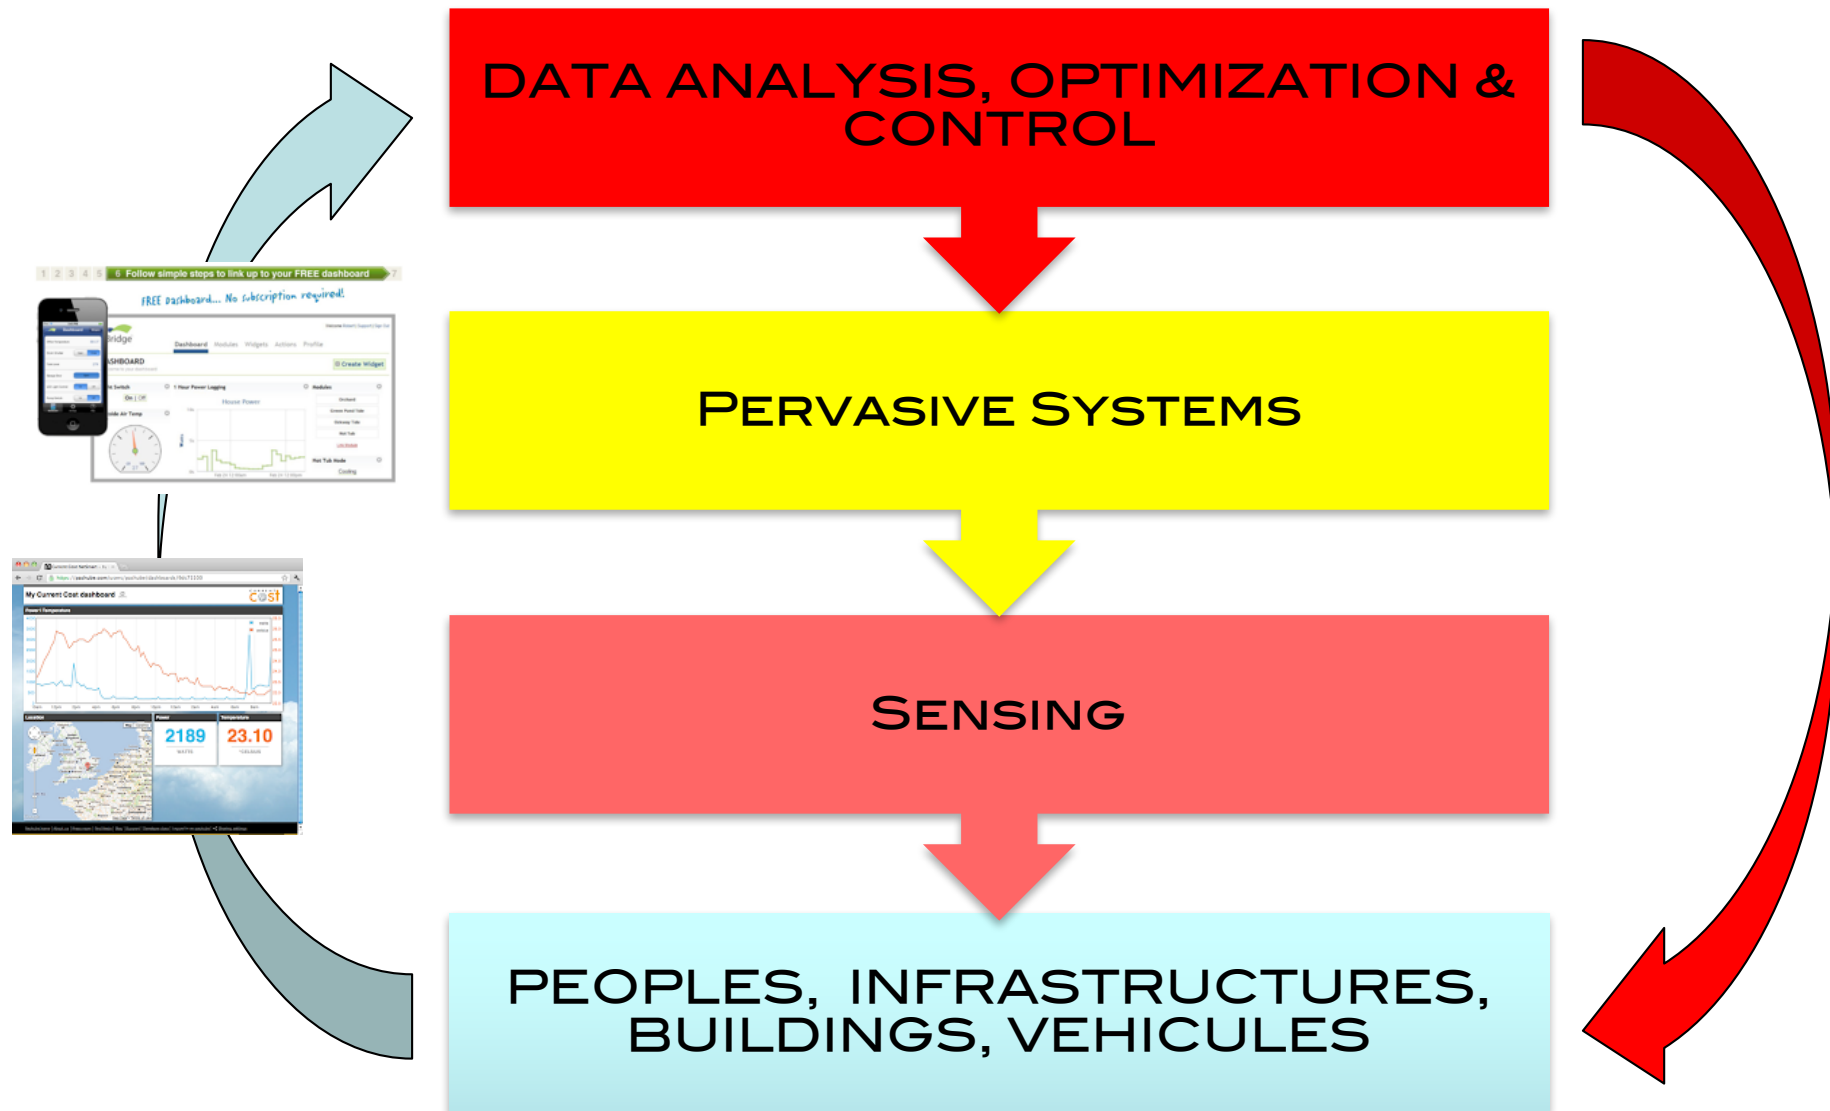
DATA ANALYSIS, OPTIMIZATION & CONTROL

Pervasive Systems

Sensing

PEOPLES, INFRASTRUCTURES, BUILDINGS, VEHICULES

1 2 3 4 5 6 Follow simple steps to link up to your FREE dashboard 7

FREE dashboard... No subscription required!

Bridge

DASHBOARD

Dashboard Modules Widgets Actions Profile

Create Widget

House Power

My Current Cost dashboard

cost

2189

23.10